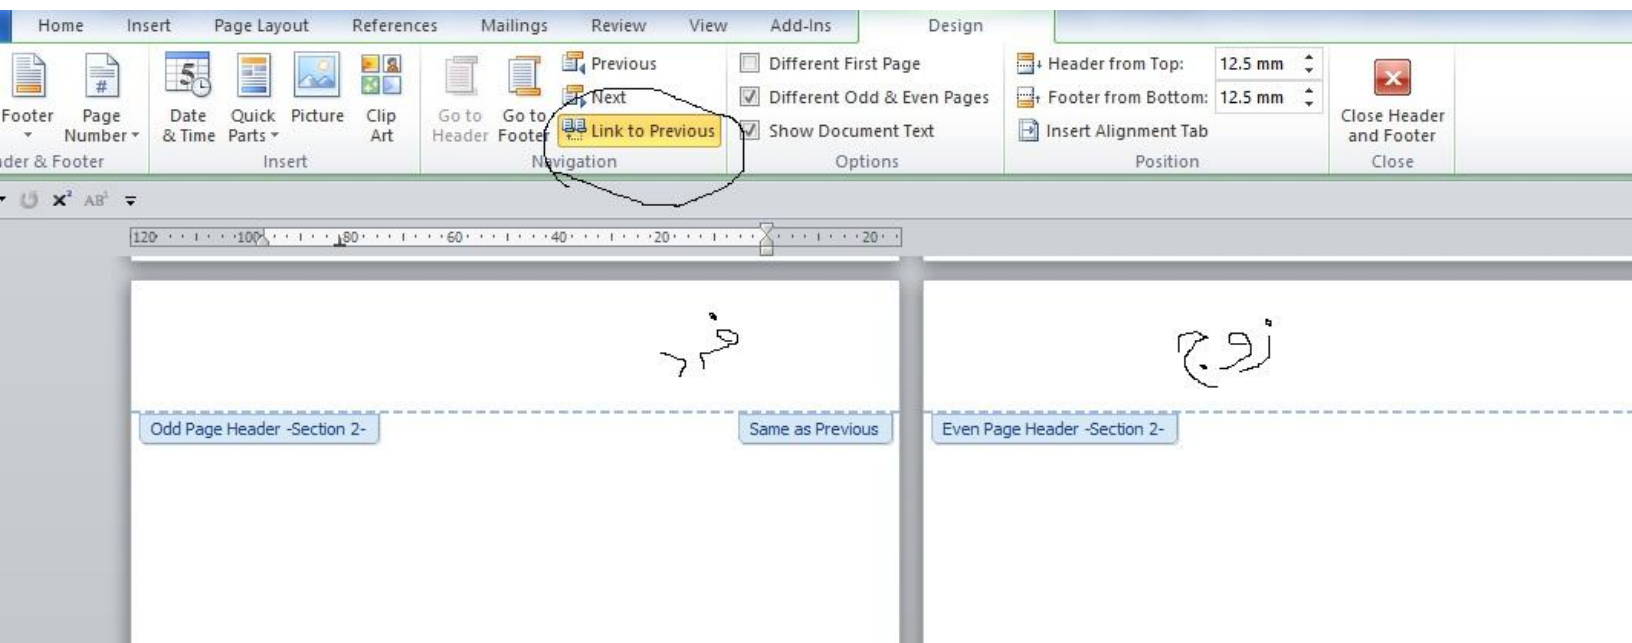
Home Insert Page Layout References Mailings Review View Add-Ins Design

Footer Page Number Date & Time Quick Parts Picture Clip Art Go to Header Go to Footer Previous Next Link to Previous

Different First Page
Different Odd & Even Pages
Show Document Text

Header from Top: 12.5 mm
Footer from Bottom: 12.5 mm
Insert Alignment Tab

Close Header and Footer

ader & Footer Insert Navigation Options Position Close

120 100 80 60 40 20 20

فرد

زوج

Odd Page Header -Section 2-

Same as Previous

Even Page Header -Section 2-